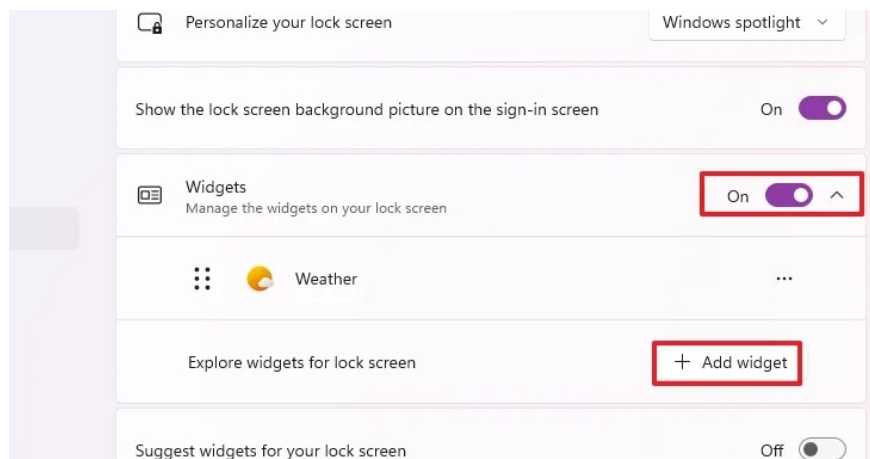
Personalize your lock screen

Windows spotlight

Show the lock screen background picture on the sign-in screen

On

Widgets
Manage the widgets on your lock screen

On

Weather

...

Explore widgets for lock screen

+ Add widget

Suggest widgets for your lock screen

Off